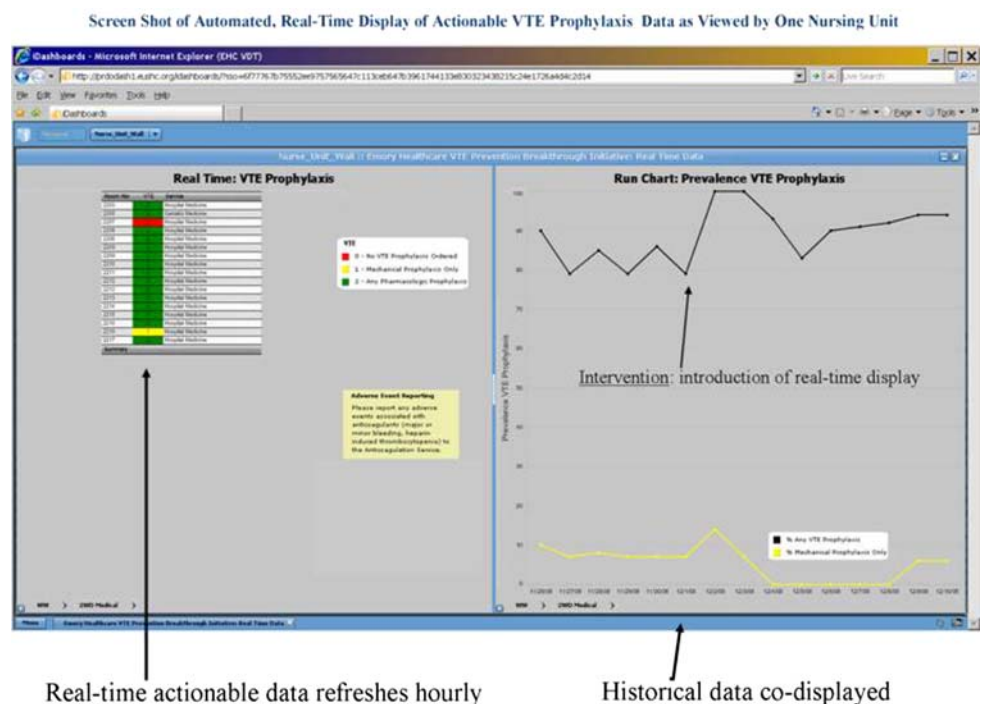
Screen Shot of Automated, Real-Time Display of Actionable VTE Prophylaxis Data as Viewed by One Nursing Unit

Dashboards - Microsoft Internet Explorer (EHC VDT)

http://prdodash1.eushc.org/dashboards/?sso=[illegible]

File Edit View Favorites Tools Help

Dashboards

Nurse_Unit_Wall

Nurse_Unit_Wall :: Emory Healthcare VTE Prevention Breakthrough Initiative: Real Time Data

Real Time: VTE Prophylaxis

| Room No | VTE | Service |
|---|---|---|
| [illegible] | | Hospital Medicine |
| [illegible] | | Geriatric Medicine |
| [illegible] | | Hospital Medicine |
| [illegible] | | Hospital Medicine |
| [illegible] | | Hospital Medicine |
| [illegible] | | Hospital Medicine |
| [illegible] | | Hospital Medicine |
| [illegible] | | Hospital Medicine |
| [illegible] | | Hospital Medicine |
| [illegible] | | Hospital Medicine |
| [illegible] | | Hospital Medicine |
| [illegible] | | Hospital Medicine |
| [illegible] | | Hospital Medicine |
| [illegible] | | Hospital Medicine |
| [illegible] | | Hospital Medicine |
| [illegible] | | Hospital Medicine |
| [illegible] | | Hospital Medicine |
| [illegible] | | Hospital Medicine |
| Summary | | |

VTE
0 - No VTE Prophylaxis Ordered
1 - Mechanical Prophylaxis Only
2 - Any Pharmacologic Prophylaxis

Adverse Event Reporting
Please report any adverse events associated with anticoagulants (major or minor bleeding, heparin-induced thrombocytopenia) to the Anticoagulation Service.

Run Chart: Prevalence VTE Prophylaxis

Prevalence VTE Prophylaxis

100 90 80 70 60 50 40 30 20 10 0

Intervention: introduction of real-time display

% Any VTE Prophylaxis
% Mechanical Prophylaxis Only

WW > 2WD Medical >

WW > 2WD Medical >

Menu Emory Healthcare VTE Prevention Breakthrough Initiative: Real Time Data

Real-time actionable data refreshes hourly

Historical data co-displayed